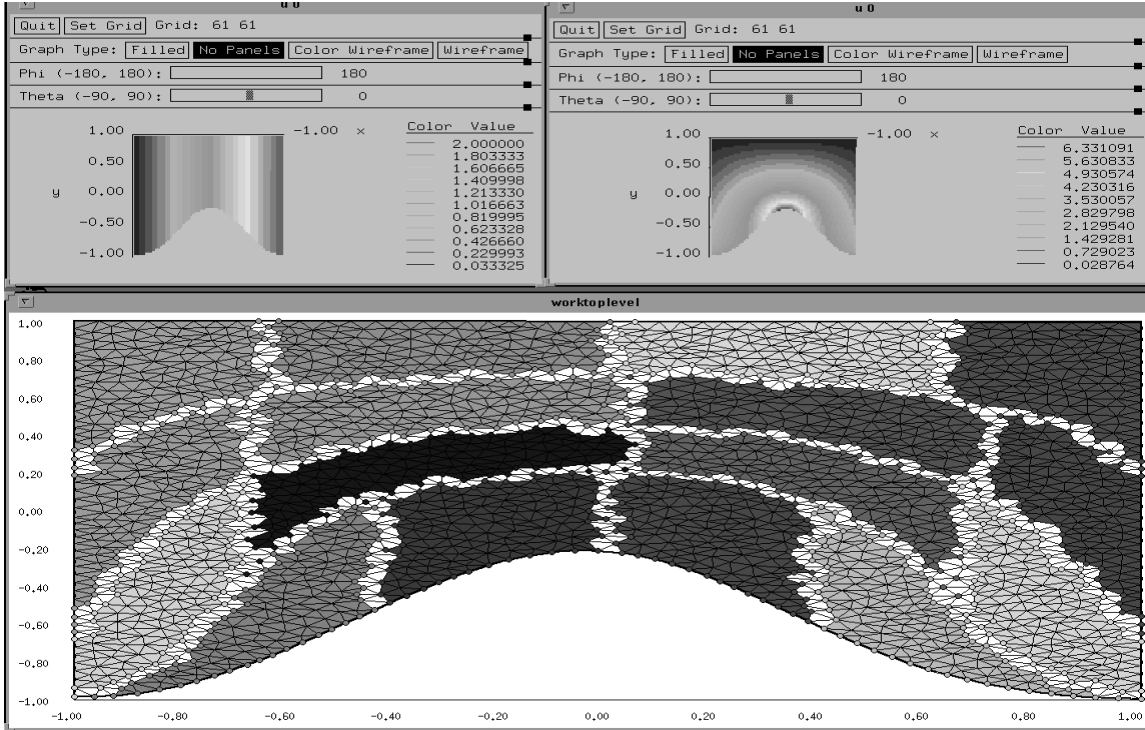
u 0

Quit Set Grid Grid: 61 61

Graph Type: Filled No Panels Color Wireframe Wireframe

Phi (-180, 180): 180

Theta (-90, 90): 0

1.00 -1.00 x

0.50

y 0.00

-0.50

-1.00

| Color | Value |
|---|---|
| | 2.000000 |
| | 1.803333 |
| | 1.606665 |
| | 1.409998 |
| | 1.213330 |
| | 1.016663 |
| | 0.819995 |
| | 0.623328 |
| | 0.426660 |
| | 0.229993 |
| | 0.033325 |

u 0

Quit Set Grid Grid: 61 61

Graph Type: Filled No Panels Color Wireframe Wireframe

Phi (-180, 180): 180

Theta (-90, 90): 0

1.00 -1.00 x

0.50

y 0.00

-0.50

-1.00

| Color | Value |
|---|---|
| | 6.331091 |
| | 5.630833 |
| | 4.930574 |
| | 4.230316 |
| | 3.530057 |
| | 2.829798 |
| | 2.129540 |
| | 1.429281 |
| | 0.729023 |
| | 0.028764 |

worktoplevel

1.00
0.80
0.60
0.40
0.20
0.00
-0.20
-0.40
-0.60
-0.80
-1.00

-1.00 -0.80 -0.60 -0.40 -0.20 0.00 0.20 0.40 0.60 0.80 1.00